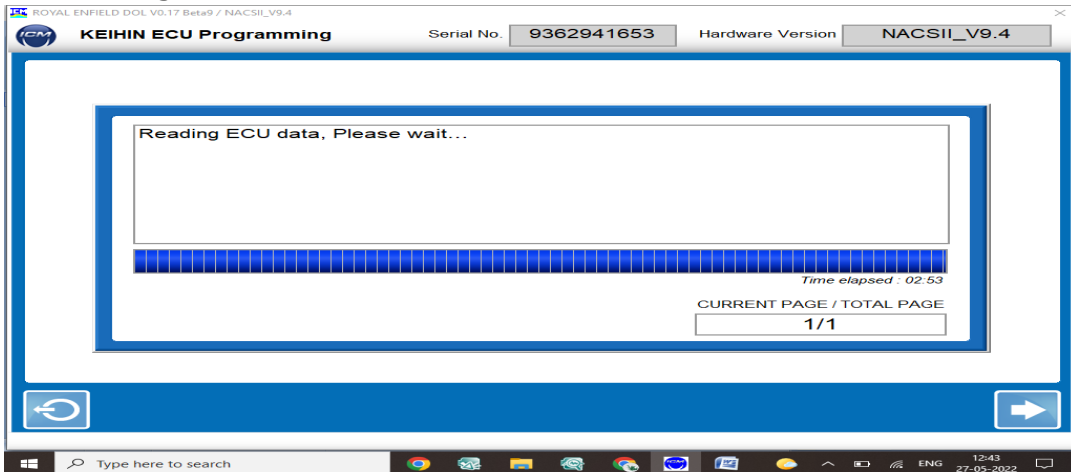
ROYAL ENFIELD DOL V0.17 Beta9 / NACSII_V9.4

ICM KEIHIN ECU Programming

Serial No. 9362941653

Hardware Version NACSII_V9.4

Reading ECU data, Please wait...

Time elapsed : 02:53

CURRENT PAGE / TOTAL PAGE

1/1

Type here to search

ENG 12:43 27-05-2022